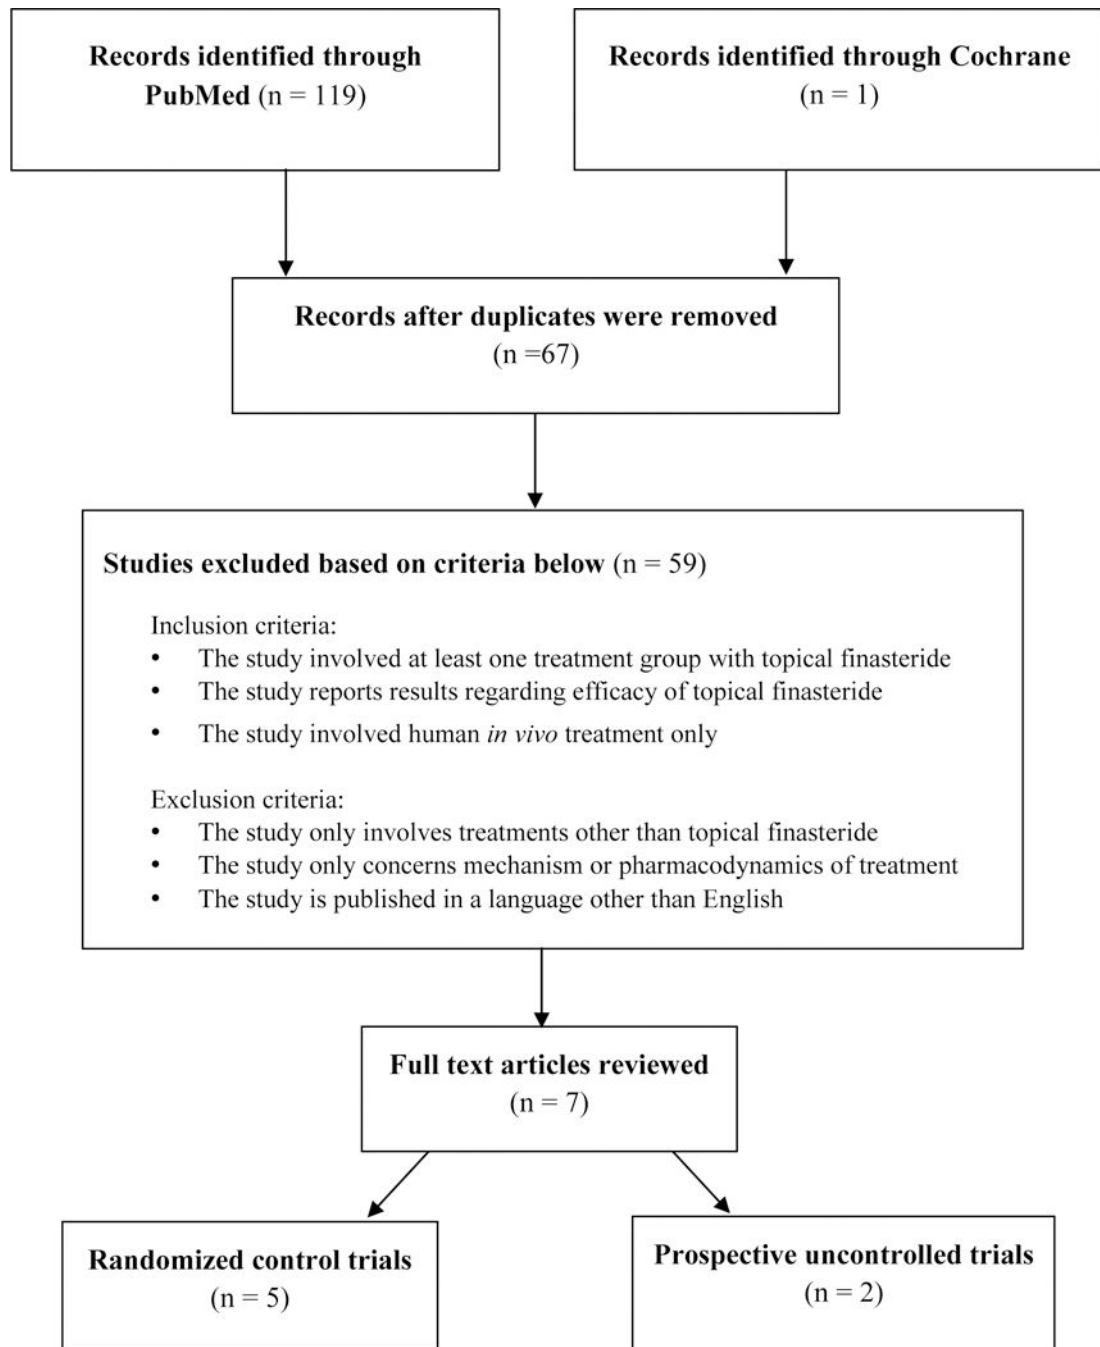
Records identified through PubMed (n = 119)

Records identified through Cochrane (n = 1)

Records after duplicates were removed (n =67)

Studies excluded based on criteria below (n = 59)

Inclusion criteria:
- The study involved at least one treatment group with topical finasteride
- The study reports results regarding efficacy of topical finasteride
- The study involved human *in vivo* treatment only

Exclusion criteria:
- The study only involves treatments other than topical finasteride
- The study only concerns mechanism or pharmacodynamics of treatment
- The study is published in a language other than English

Full text articles reviewed (n = 7)

Randomized control trials (n = 5)

Prospective uncontrolled trials (n = 2)